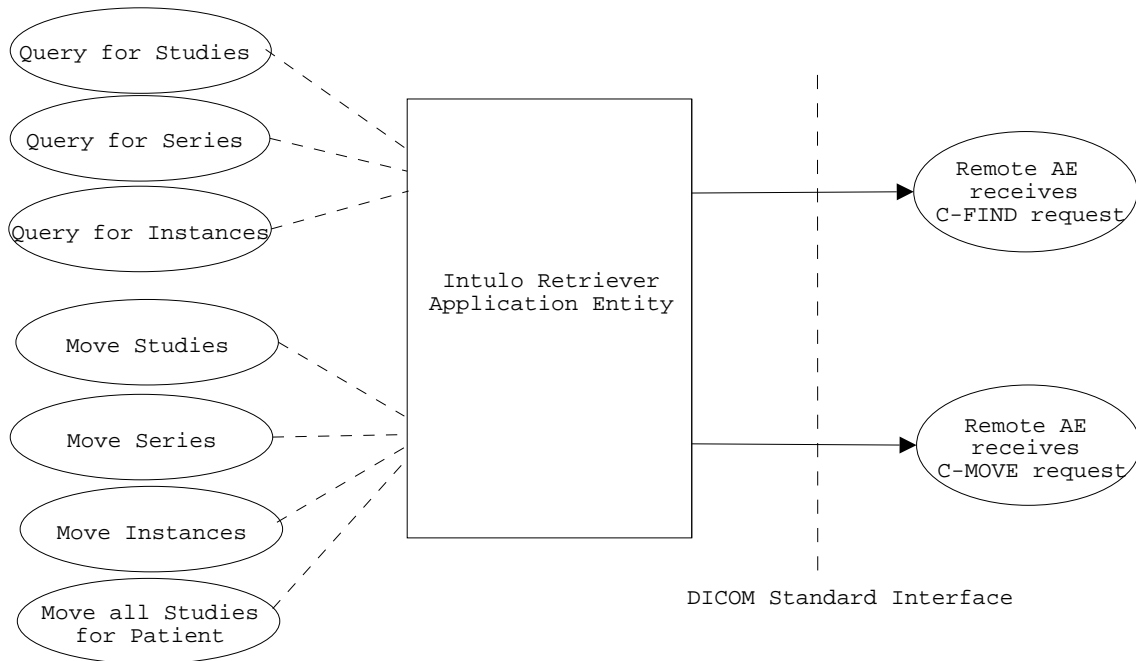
Query for Studies

Query for Series

Query for Instances

Move Studies

Move Series

Move Instances

Move all Studies for Patient

Intulo Retriever Application Entity

Remote AE receives C-FIND request

Remote AE receives C-MOVE request

DICOM Standard Interface